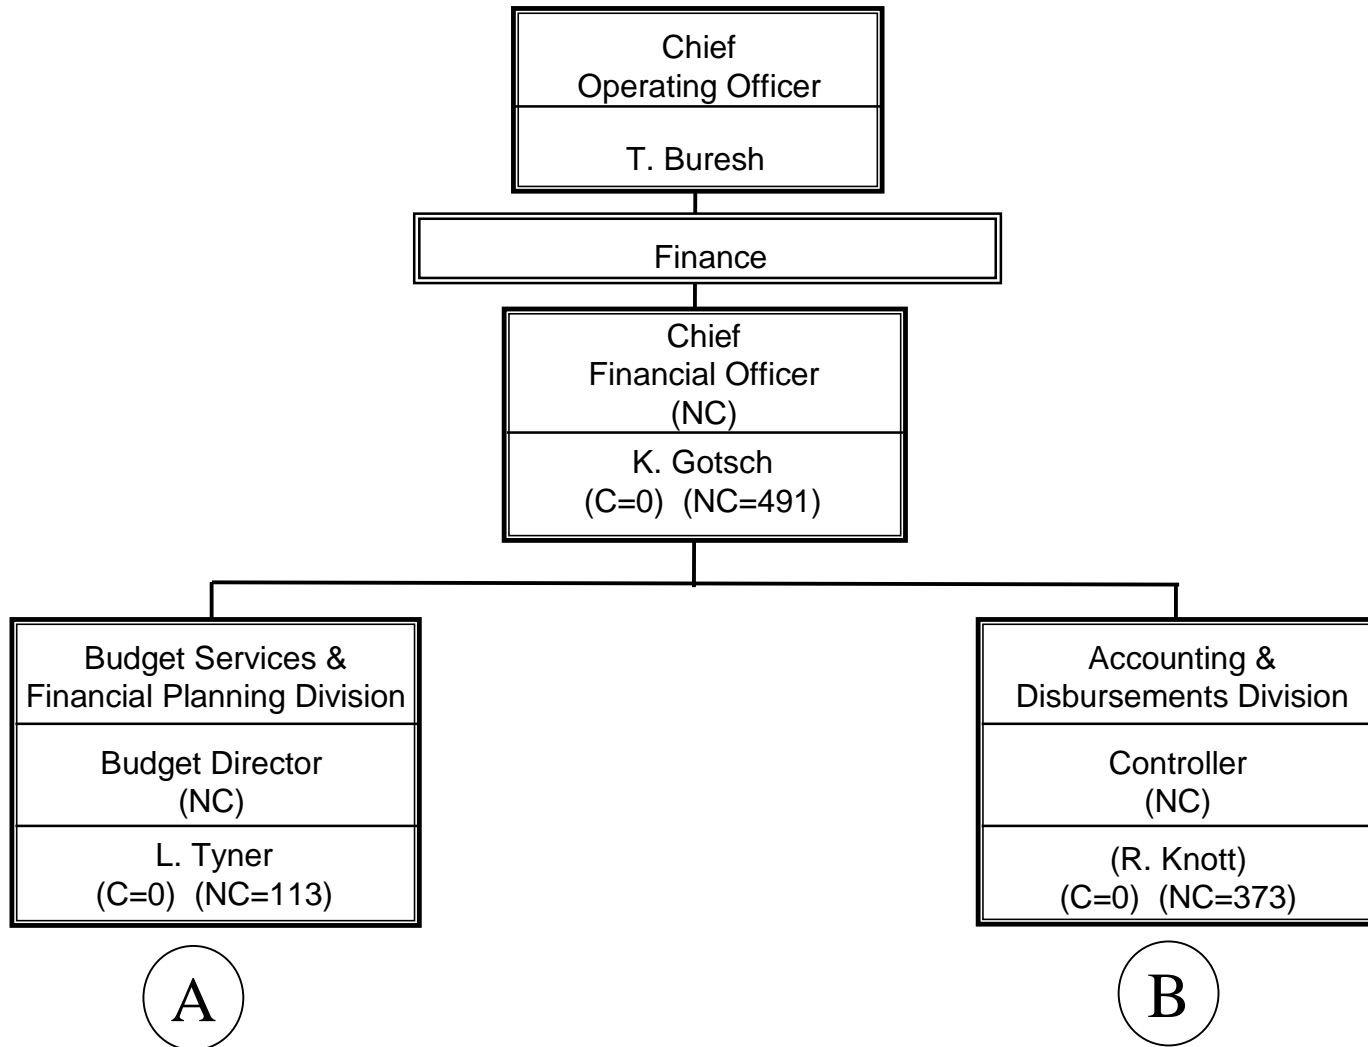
Chief
Operating Officer

T. Buresh

Finance

Chief
Financial Officer
(NC)

K. Gotsch
(C=0) (NC=491)

Budget Services & Financial Planning Division

Budget Director
(NC)

L. Tyner
(C=0) (NC=113)

A

Accounting & Disbursements Division

Controller
(NC)

(R. Knott)
(C=0) (NC=373)

B